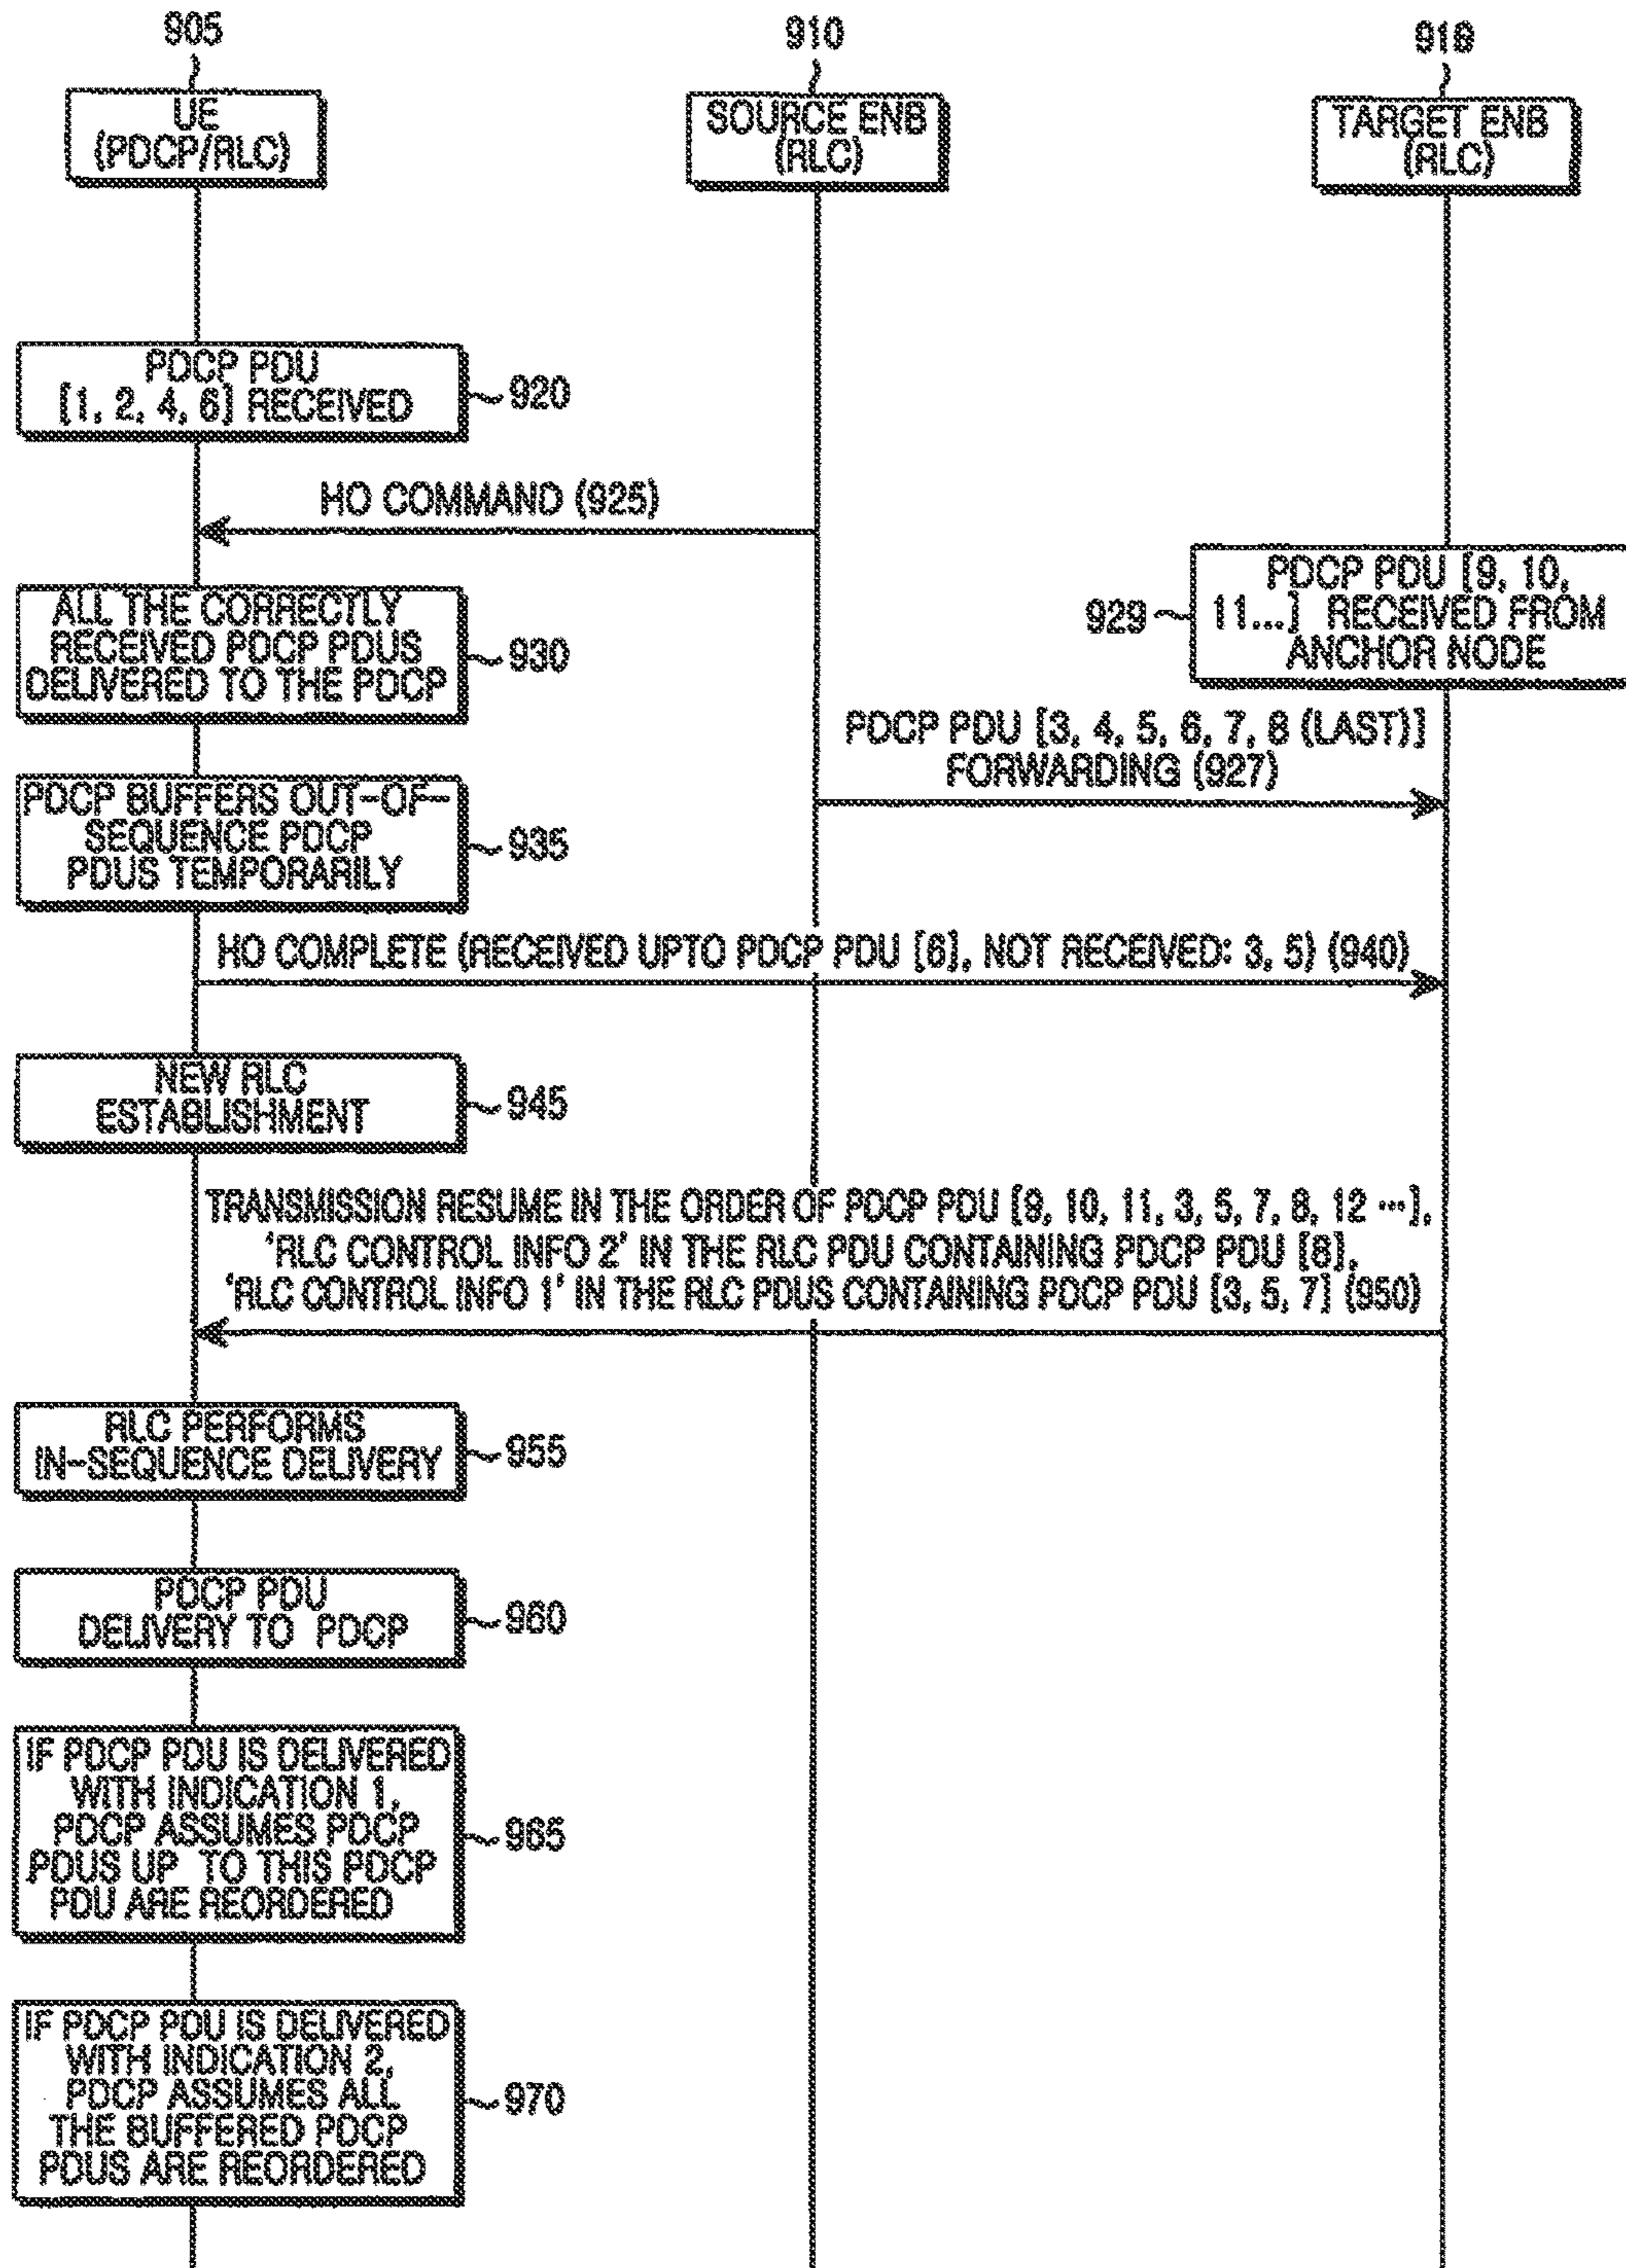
905
UE (PDCP/RLC)

910
SOURCE ENB (RLC)

918
TARGET ENB (RLC)

PDCP PDU [1, 2, 4, 6] RECEIVED
920

HO COMMAND (925)

PDCP PDU [9, 10, 11...] RECEIVED FROM ANCHOR NODE
929

ALL THE CORRECTLY RECEIVED PDCP PDUS DELIVERED TO THE PDCP
930

PDCP PDU [3, 4, 5, 6, 7, 8 (LAST)] FORWARDING (927)

PDCP BUFFERS OUT-OF-SEQUENCE PDCP PDUS TEMPORARILY
935

HO COMPLETE (RECEIVED UPTO PDCP PDU [6], NOT RECEIVED: 3, 5) (940)

NEW RLC ESTABLISHMENT
945

TRANSMISSION RESUME IN THE ORDER OF PDCP PDU [9, 10, 11, 3, 5, 7, 8, 12 ···], 'RLC CONTROL INFO 2' IN THE RLC PDU CONTAINING PDCP PDU [8], 'RLC CONTROL INFO 1' IN THE RLC PDUS CONTAINING PDCP PDU [3, 5, 7] (950)

RLC PERFORMS IN-SEQUENCE DELIVERY
955

PDCP PDU DELIVERY TO PDCP
960

IF PDCP PDU IS DELIVERED WITH INDICATION 1, PDCP ASSUMES PDCP PDUS UP TO THIS PDCP PDU ARE REORDERED
965

IF PDCP PDU IS DELIVERED WITH INDICATION 2, PDCP ASSUMES ALL THE BUFFERED PDCP PDUS ARE REORDERED
970